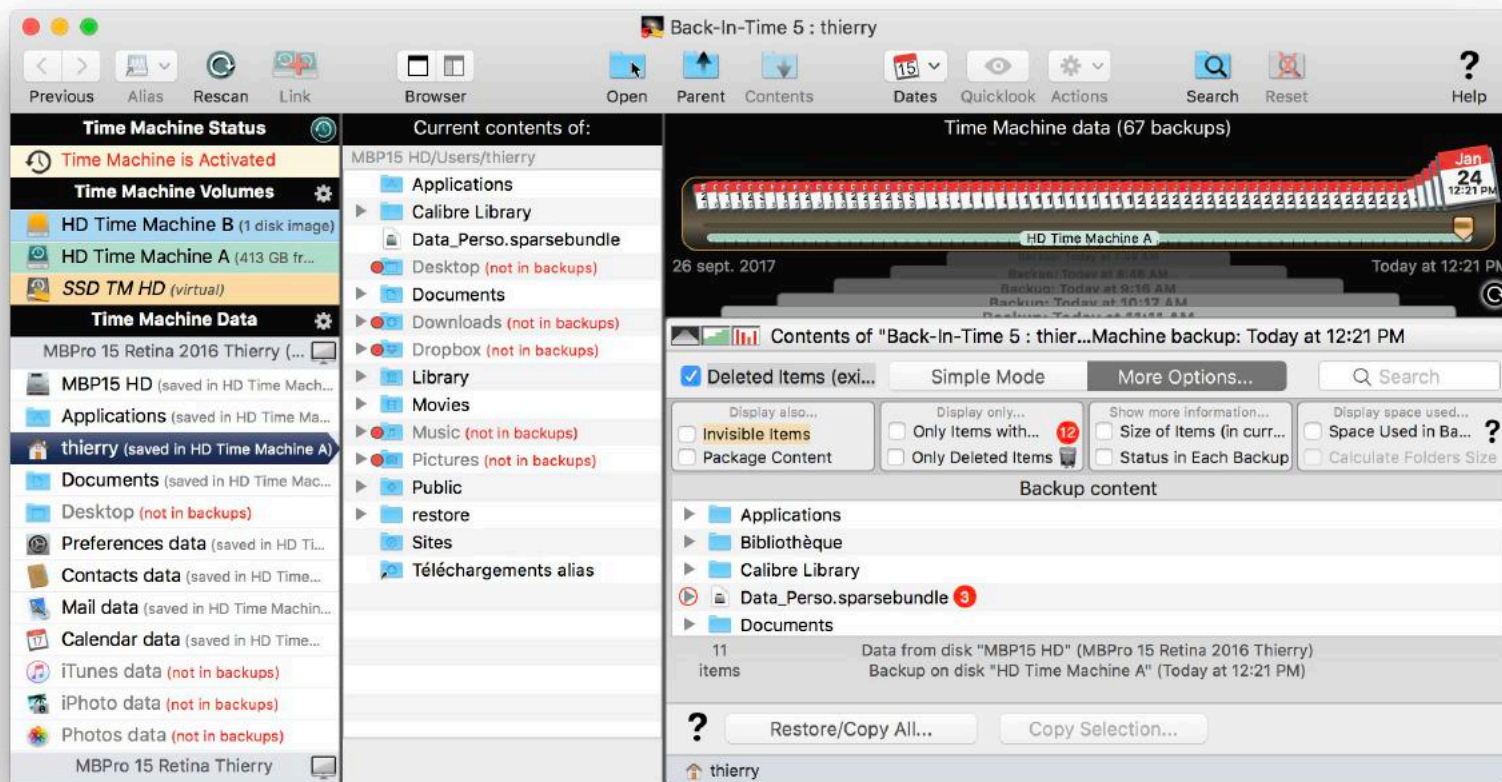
Back-In-Time 5 : thierry

Previous Alias Rescan Link Browser Open Parent Contents Dates Quicklook Actions Search Reset Help

Time Machine Status
Time Machine is Activated
Time Machine Volumes
HD Time Machine B (1 disk image)
HD Time Machine A (413 GB fr...
SSD TM HD (virtual)
Time Machine Data
MBPro 15 Retina 2016 Thierry (...
MBP15 HD (saved in HD Time Mach...
Applications (saved in HD Time Ma...
thierry (saved in HD Time Machine A)
Documents (saved in HD Time Mac...
Desktop (not in backups)
Preferences data (saved in HD Ti...
Contacts data (saved in HD Time...
Mail data (saved in HD Time Machin...
Calendar data (saved in HD Time...
iTunes data (not in backups)
iPhoto data (not in backups)
Photos data (not in backups)
MBPro 15 Retina Thierry

Current contents of:
MBP15 HD/Users/thierry
Applications
Calibre Library
Data_Perso.sparsebundle
Desktop (not in backups)
Documents
Downloads (not in backups)
Dropbox (not in backups)
Library
Movies
Music (not in backups)
Pictures (not in backups)
Public
restore
Sites
Téléchargements alias

Time Machine data (67 backups)
Jan 24 12:21 PM
HD Time Machine A
26 sept. 2017
Today at 12:21 PM
Backup: Today at 8:46 AM
Backup: Today at 9:16 AM
Backup: Today at 10:17 AM

Contents of "Back-In-Time 5 : thier...Machine backup: Today at 12:21 PM
Deleted Items (exi... Simple Mode More Options... Search
Display also...
Invisible Items
Package Content
Display only...
Only Items with... 12
Only Deleted Items
Show more information...
Size of Items (in curr...
Status in Each Backup
Display space used...
Space Used in Ba... ?
Calculate Folders Size
Backup content
Applications
Bibliothèque
Calibre Library
Data_Perso.sparsebundle 3
Documents
11 items
Data from disk "MBP15 HD" (MBPro 15 Retina 2016 Thierry)
Backup on disk "HD Time Machine A" (Today at 12:21 PM)
?
Restore/Copy All...
Copy Selection...
thierry